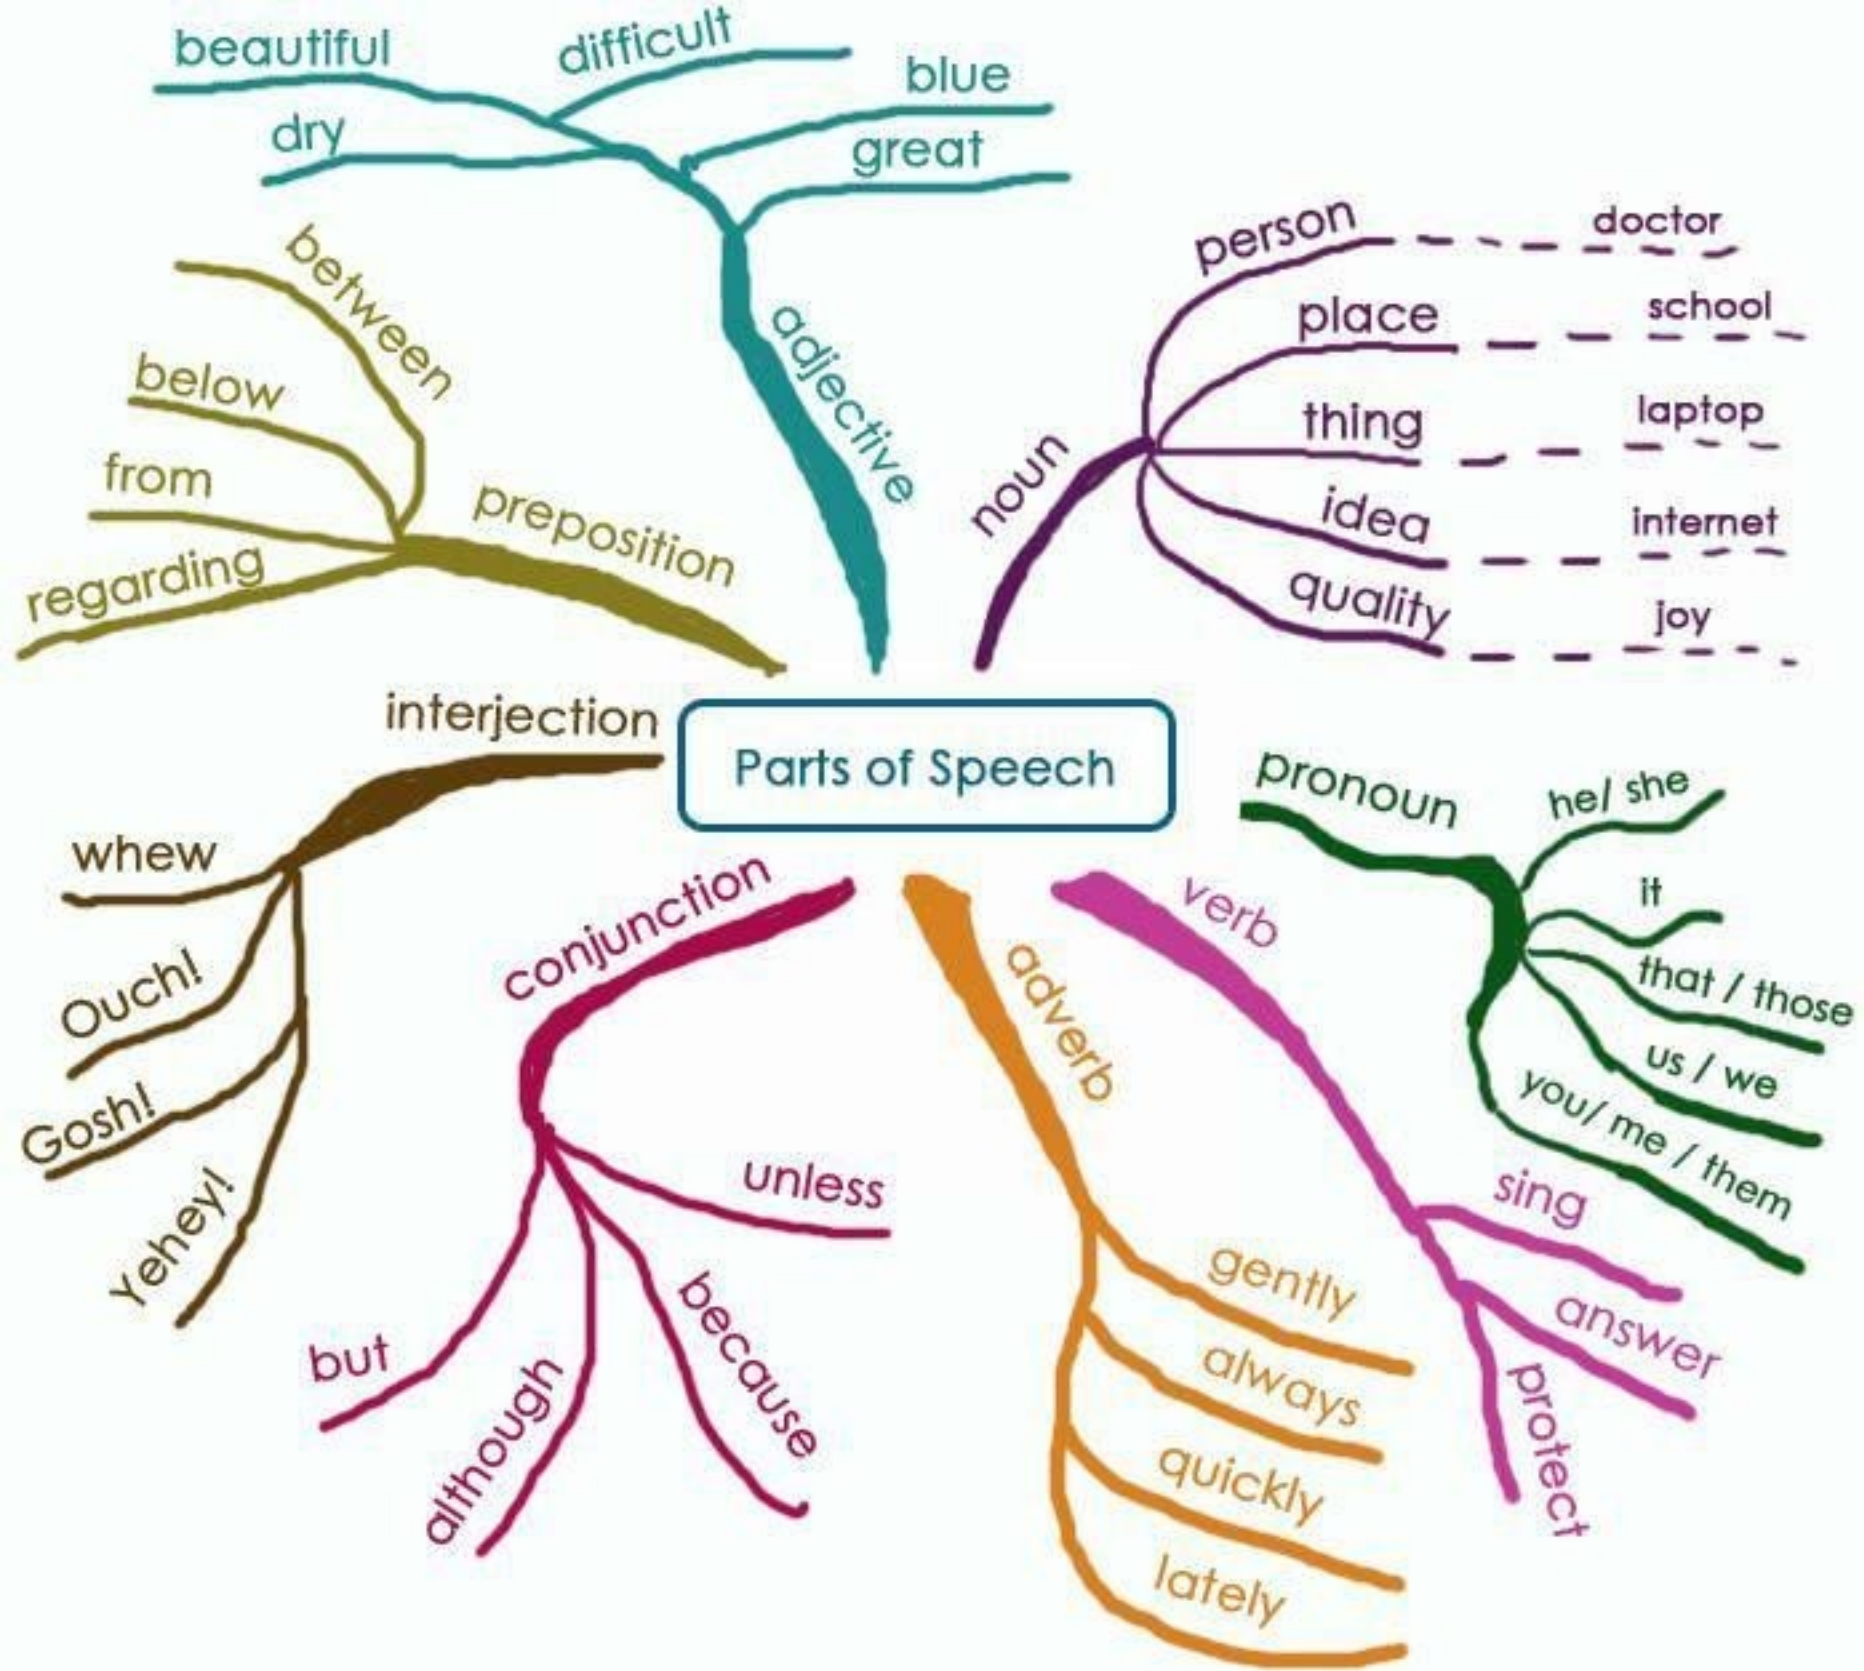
Parts of Speech

adjective
beautiful
difficult
blue
dry
great

noun
person
doctor
place
school
thing
laptop
idea
internet
quality
joy

preposition
between
below
from
regarding

interjection
whew
Ouch!
Gosh!
Yehey!

pronoun
he/ she
it
that / those
us / we
you/ me / them

conjunction
unless
but
although
because

adverb
gently
always
quickly
lately

verb
sing
answer
protect